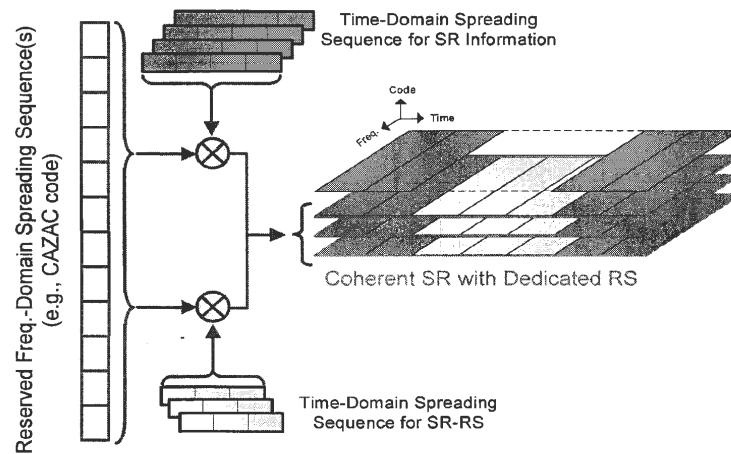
Time-Domain Spreading Sequence for SR Information

Reserved Freq.-Domain Spreading Sequence(s) (e.g., CAZAC code)

Code

Time

Freq.

Coherent SR with Dedicated RS

Time-Domain Spreading Sequence for SR-RS